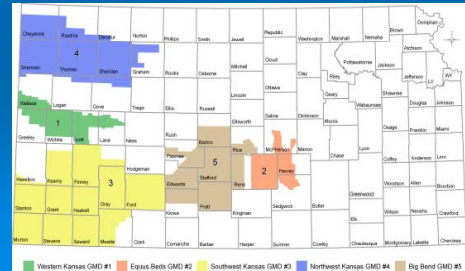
Cheyenne Rawlins Decatur Norton Phillips Smith Jewell Republic Washington Marshall Nemaha Brown Doniphan

Sherman Thomas Sheridan Graham Rooks Osborne Mitchell Cloud Clay Riley Pottawatomie Jackson Atchison Jefferson Leavenworth WY

4

Wallace Logan Gove Trego Ellis Russell Lincoln Ottawa Geary Wabaunsee Shawnee Douglas Johnson

1

Greeley Wichita Scott Lane Ness Rush Barton Ellsworth Saline Dickinson Morris Osage Franklin Miami

Hamilton Kearny Finney Hodgeman Pawnee Rice McPherson Marion Chase Lyon Coffey Anderson Linn

3 5 2

Edwards Stafford Reno Harvey

Stanton Grant Haskell Gray Ford Kiowa Pratt Kingman Sedgwick Butler Greenwood Woodson Allen Bourbon

Morton Stevens Seward Meade Clark Comanche Barber Harper Sumner Cowley Elk Chautauqua Wilson Neosho Crawford Montgomery Labette Cherokee

Western Kansas GMD #1 Equus Beds GMD #2 Southwest Kansas GMD #3 Northwest Kansas GMD #4 Big Bend GMD #5